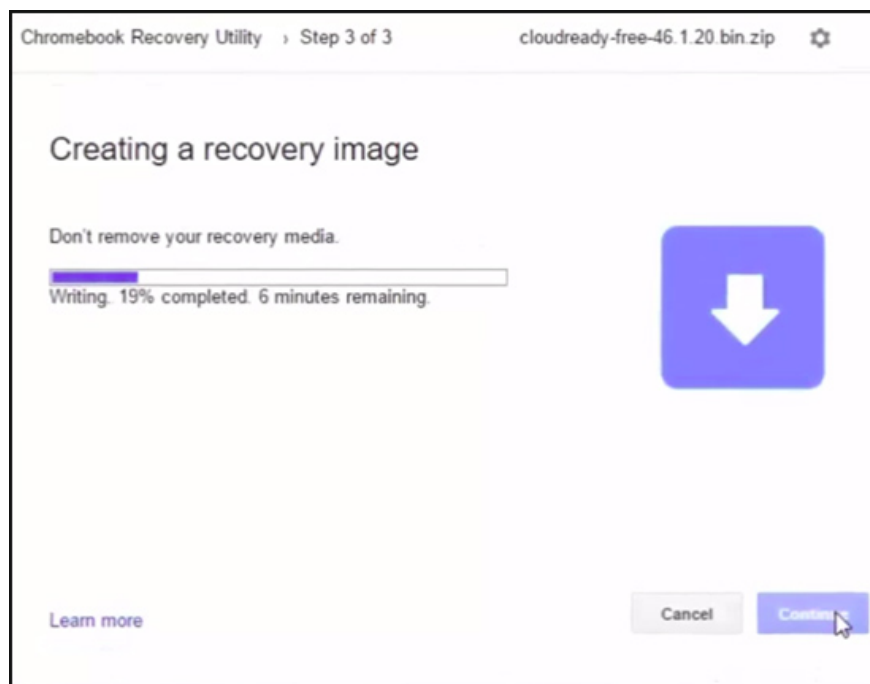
Chromebook Recovery Utility › Step 3 of 3 cloudready-free-46.1.20.bin.zip

Creating a recovery image

Don't remove your recovery media.

Writing. 19% completed. 6 minutes remaining.

Learn more

Cancel

Contin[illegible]